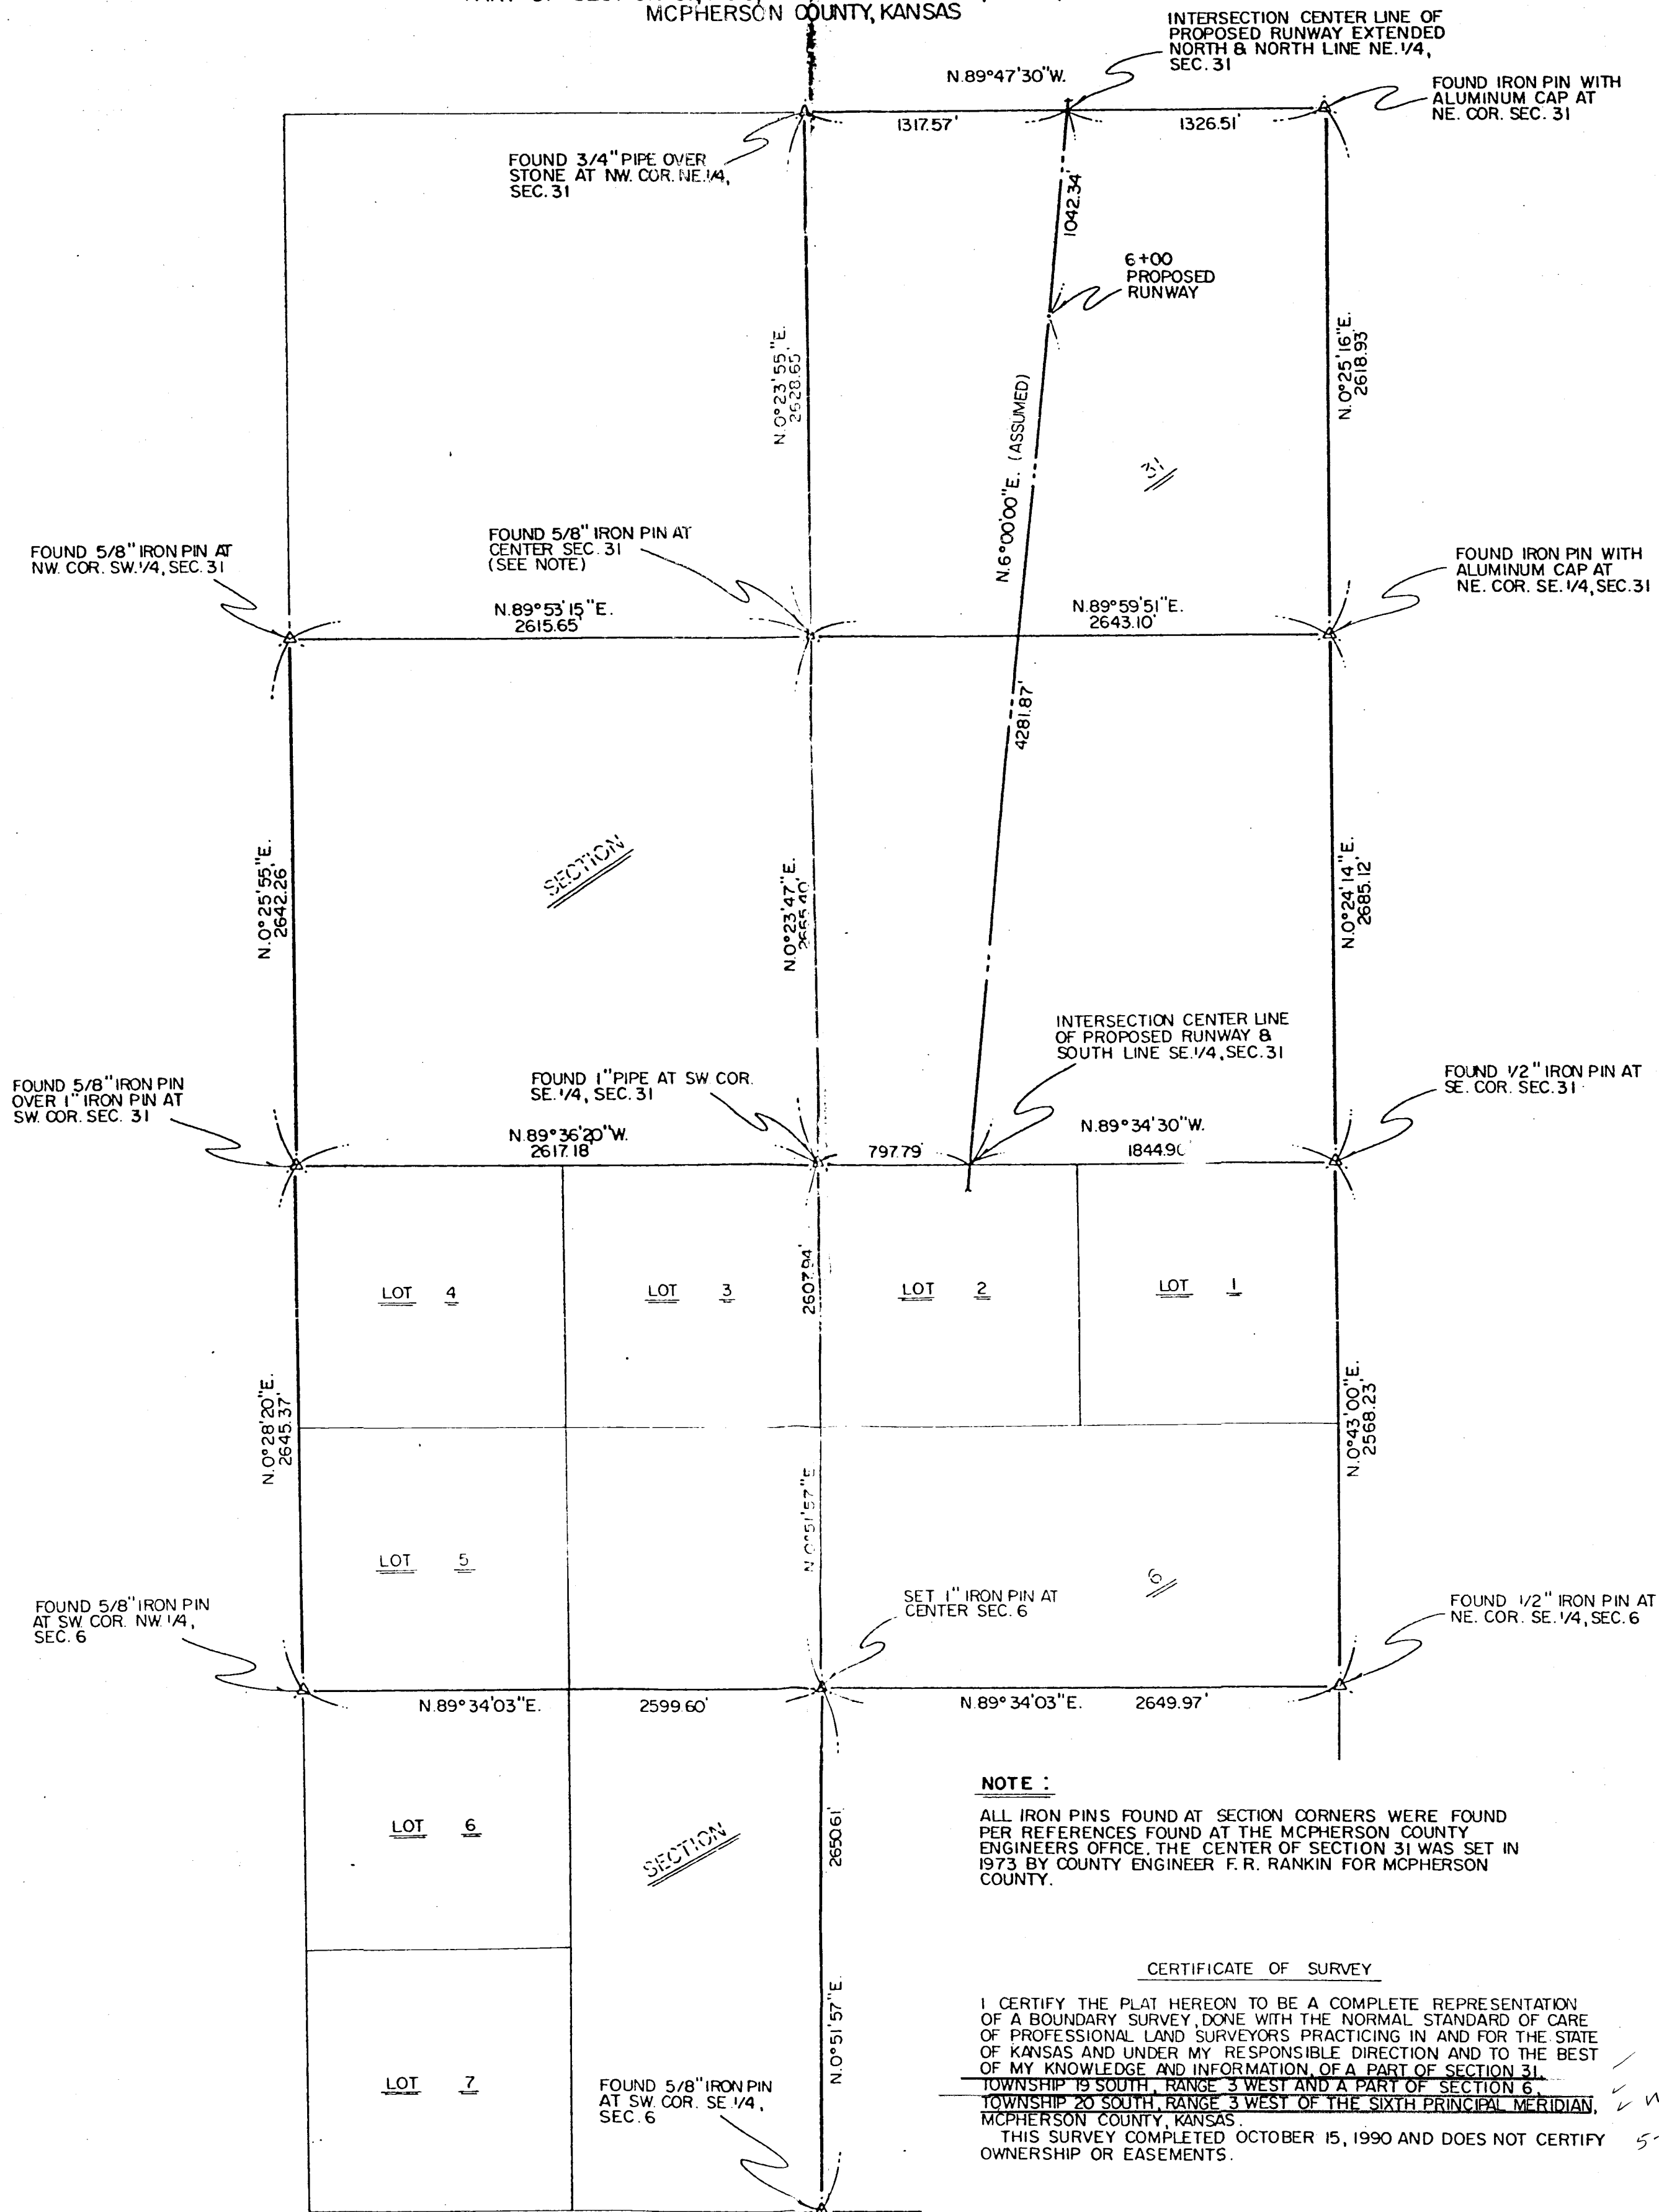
MCPHERSON COUNTY, KANSAS

INTERSECTION CENTER LINE OF PROPOSED RUNWAY EXTENDED NORTH & NORTH LINE NE.1/4, SEC. 31

N.89°47'30"W.

FOUND IRON PIN WITH ALUMINUM CAP AT NE. COR. SEC. 31

1317.57'

1326.51'

FOUND 3/4" PIPE OVER STONE AT NW. COR. NE.1/4, SEC. 31

1042.34

6+00 PROPOSED RUNWAY

N.0°23'55"E. 2528.65'

N.0°25'16"E. 2618.93'

N.6°00'00"E. (ASSUMED)

31

FOUND 5/8" IRON PIN AT NW. COR. SW.1/4, SEC. 31

FOUND 5/8" IRON PIN AT CENTER SEC. 31 (SEE NOTE)

FOUND IRON PIN WITH ALUMINUM CAP AT NE. COR. SE.1/4, SEC. 31

N.89°53'15"E. 2615.65'

N.89°59'51"E. 2643.10'

4281.87'

SECTION

N.0°25'55"E. 2642.26

N.0°23'47"E. 2655.40'

N.0°24'14"E. 2685.12'

INTERSECTION CENTER LINE OF PROPOSED RUNWAY & SOUTH LINE SE.1/4, SEC. 31

FOUND 5/8" IRON PIN OVER 1" IRON PIN AT SW. COR. SEC. 31

FOUND 1" PIPE AT SW. COR. SE.1/4, SEC. 31

FOUND 1/2" IRON PIN AT SE. COR. SEC. 31

N.89°36'20"W. 2617.18

797.79'

N.89°34'30"W. 1844.90'

LOT 4

LOT 3

2607.94'

LOT 2

LOT 1

N.0°28'20"E. 2645.37'

N.0°43'00"E. 2568.23'

N.0°51'57"E.

LOT 5

6

FOUND 5/8" IRON PIN AT SW. COR. NW.1/4, SEC. 6

SET 1" IRON PIN AT CENTER SEC. 6

FOUND 1/2" IRON PIN AT NE. COR. SE.1/4, SEC. 6

N.89°34'03"E.

2599.60'

N.89°34'03"E.

2649.97'

NOTE :

ALL IRON PINS FOUND AT SECTION CORNERS WERE FOUND PER REFERENCES FOUND AT THE MCPHERSON COUNTY ENGINEERS OFFICE. THE CENTER OF SECTION 31 WAS SET IN 1973 BY COUNTY ENGINEER F. R. RANKIN FOR MCPHERSON COUNTY.

LOT 6

SECTION

2650.61'

CERTIFICATE OF SURVEY

I CERTIFY THE PLAT HEREON TO BE A COMPLETE REPRESENTATION OF A BOUNDARY SURVEY, DONE WITH THE NORMAL STANDARD OF CARE OF PROFESSIONAL LAND SURVEYORS PRACTICING IN AND FOR THE STATE OF KANSAS AND UNDER MY RESPONSIBLE DIRECTION AND TO THE BEST OF MY KNOWLEDGE AND INFORMATION, OF A PART OF SECTION 31, TOWNSHIP 19 SOUTH, RANGE 3 WEST AND A PART OF SECTION 6, TOWNSHIP 20 SOUTH, RANGE 3 WEST OF THE SIXTH PRINCIPAL MERIDIAN, MCPHERSON COUNTY, KANSAS.
THIS SURVEY COMPLETED OCTOBER 15, 1990 AND DOES NOT CERTIFY OWNERSHIP OR EASEMENTS.

N.0°51'57"E.

LOT 7

FOUND 5/8" IRON PIN AT SW. COR. SE.1/4, SEC. 6